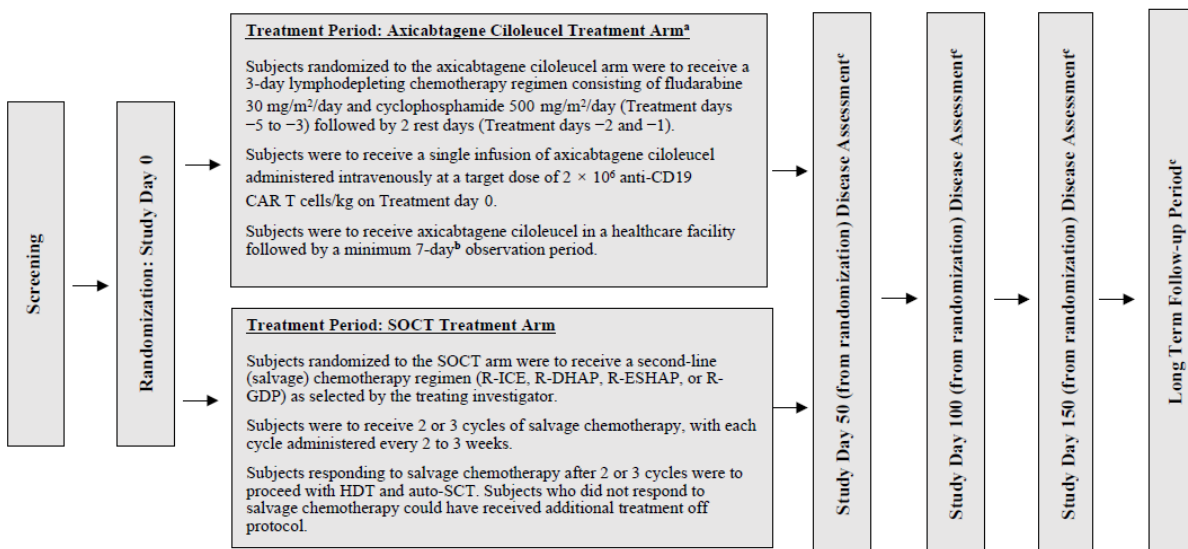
Screening

Randomization: Study Day 0

Treatment Period: Axicabtagene Ciloleucel Treatment Arm$^a$

Subjects randomized to the axicabtagene ciloleucel arm were to receive a 3-day lymphodepleting chemotherapy regimen consisting of fludarabine 30 mg/m$^2$/day and cyclophosphamide 500 mg/m$^2$/day (Treatment days −5 to −3) followed by 2 rest days (Treatment days −2 and −1).

Subjects were to receive a single infusion of axicabtagene ciloleucel administered intravenously at a target dose of $2 \times 10^6$ anti-CD19 CAR T cells/kg on Treatment day 0.

Subjects were to receive axicabtagene ciloleucel in a healthcare facility followed by a minimum 7-day$^b$ observation period.

Treatment Period: SOCT Treatment Arm

Subjects randomized to the SOCT arm were to receive a second-line (salvage) chemotherapy regimen (R-ICE, R-DHAP, R-ESHAP, or R-GDP) as selected by the treating investigator.

Subjects were to receive 2 or 3 cycles of salvage chemotherapy, with each cycle administered every 2 to 3 weeks.

Subjects responding to salvage chemotherapy after 2 or 3 cycles were to proceed with HDT and auto-SCT. Subjects who did not respond to salvage chemotherapy could have received additional treatment off protocol.

Study Day 50 (from randomization) Disease Assessment$^c$

Study Day 100 (from randomization) Disease Assessment$^c$

Study Day 150 (from randomization) Disease Assessment$^c$

Long Term Follow-up Period$^c$